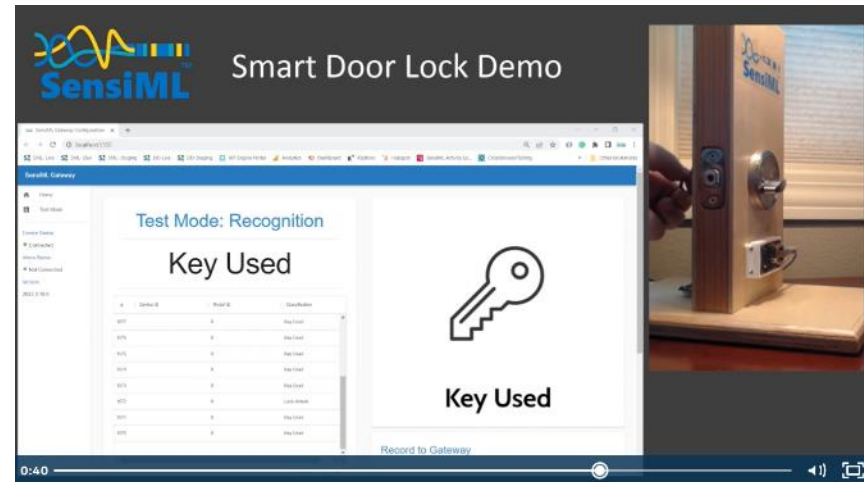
SensiML

Smart Door Lock Demo

SensiML Gateway Configuration

SensiML Gateway

Home

Test Mode

Test Mode: Recognition

Key Used

| # | Device ID | Model ID | Classification |
|---|---|---|---|
| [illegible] | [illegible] | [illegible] | Key Used |
| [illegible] | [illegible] | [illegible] | Key Used |
| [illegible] | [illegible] | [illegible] | Key Used |
| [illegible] | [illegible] | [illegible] | Key Used |
| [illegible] | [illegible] | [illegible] | Key Used |
| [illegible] | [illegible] | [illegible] | Lock Action |
| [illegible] | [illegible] | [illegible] | Key Used |
| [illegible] | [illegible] | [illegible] | Key Used |

Key Used

Record to Gateway

SensiML

0:40